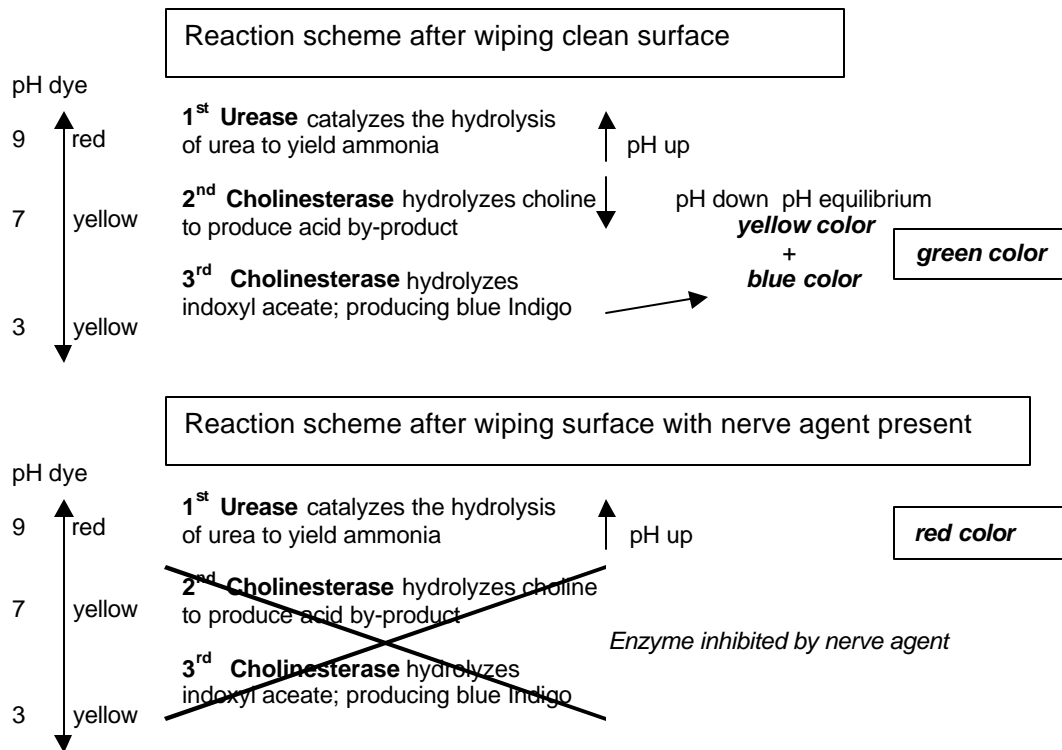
Reaction scheme after wiping clean surface

pH dye

9 red

7 yellow

3 yellow

1$^{st}$ **Urease** catalyzes the hydrolysis of urea to yield ammonia

pH up

2$^{nd}$ **Cholinesterase** hydrolyzes choline to produce acid by-product

pH down pH equilibrium

*yellow color*
+
*blue color*

*green color*

3$^{rd}$ **Cholinesterase** hydrolyzes indoxyl aceate; producing blue Indigo

Reaction scheme after wiping surface with nerve agent present

pH dye

9 red

7 yellow

3 yellow

1$^{st}$ **Urease** catalyzes the hydrolysis of urea to yield ammonia

pH up

*red color*

2$^{nd}$ **Cholinesterase** hydrolyzes choline to produce acid by-product

*Enzyme inhibited by nerve agent*

3$^{rd}$ **Cholinesterase** hydrolyzes indoxyl aceate; producing blue Indigo